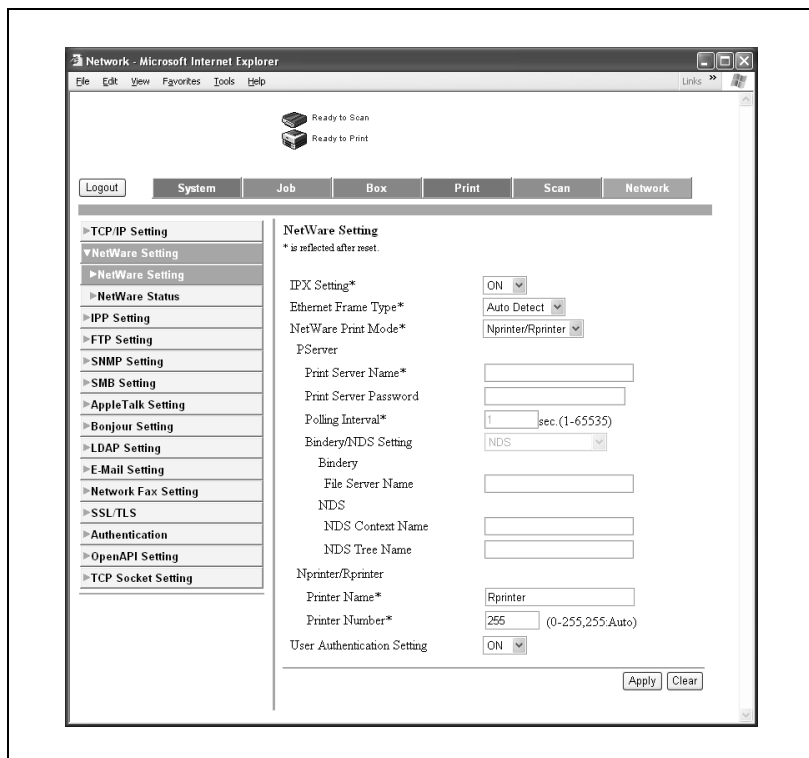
Network - Microsoft Internet Explorer

File Edit View Favorites Tools Help

Links »

Ready to Scan

Ready to Print

Logout

System | Job | Box | Print | Scan | Network

►TCP/IP Setting
▼NetWare Setting
►NetWare Setting
►NetWare Status
►IPP Setting
►FTP Setting
►SNMP Setting
►SMB Setting
►AppleTalk Setting
►Bonjour Setting
►LDAP Setting
►E-Mail Setting
►Network Fax Setting
►SSL/TLS
►Authentication
►OpenAPI Setting
►TCP Socket Setting

NetWare Setting
* is reflected after reset.

IPX Setting* ON
Ethernet Frame Type* Auto Detect
NetWare Print Mode* Nprinter/Rprinter
PServer
Print Server Name*
Print Server Password
Polling Interval* 1 sec.(1-65535)
Bindery/NDS Setting NDS
Bindery
File Server Name
NDS
NDS Context Name
NDS Tree Name
Nprinter/Rprinter
Printer Name* Rprinter
Printer Number* 255 (0-255,255:Auto)
User Authentication Setting ON

Apply Clear